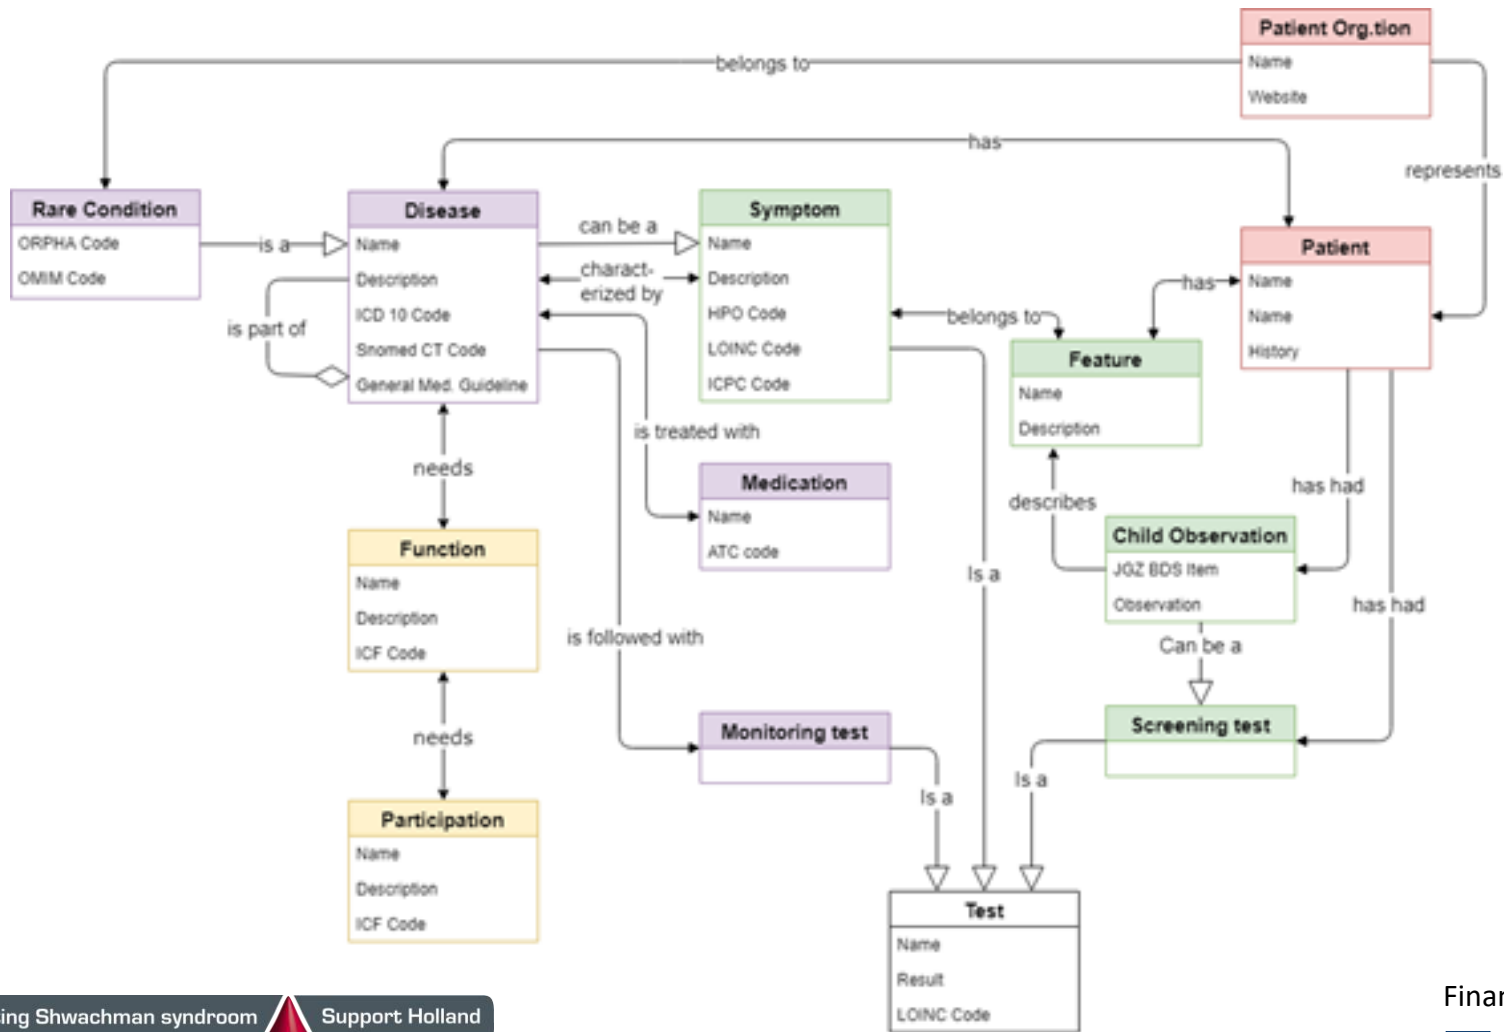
Patient Org.tion
Name
Website

belongs to

has

represents

Rare Condition
ORPHA Code
OMIM Code

is a

Disease
Name
Description
ICD 10 Code
Snomed CT Code
General Med. Guideline

is part of

can be a

characterized by

Symptom
Name
Description
HPO Code
LOINC Code
ICPC Code

belongs to

Patient
Name
Name
History

has

Feature
Name
Description

is treated with

Medication
Name
ATC code

needs

Function
Name
Description
ICF Code

describes

has had

Child Observation
JGZ BDS Item
Observation

Is a

has had

Can be a

is followed with

Monitoring test

Screening test

needs

Participation
Name
Description
ICF Code

Is a

Is a

Test
Name
Result
LOINC Code

ing Shwachman syndroom Support Holland

Finar